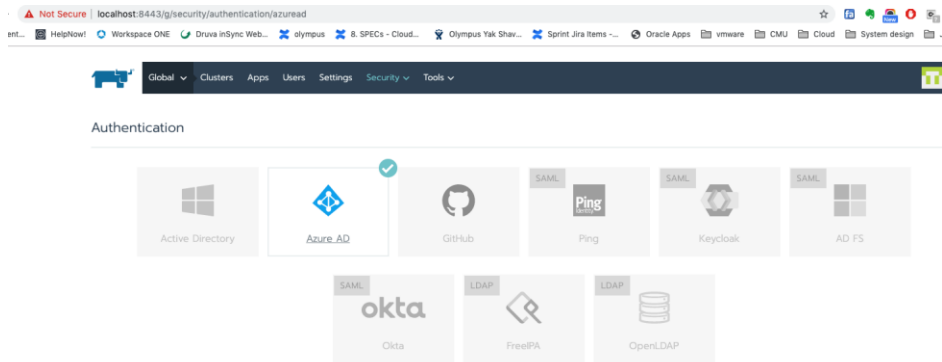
Not Secure | localhost:8443/g/security/authentication/azuread

ent... HelpNow! Workspace ONE Druva inSync Web... olympus 8. SPECs - Cloud... Olympus Yak Shav... Sprint Jira Items -... Oracle Apps vmware CMU Cloud System design

Global Clusters Apps Users Settings Security Tools

Authentication

Active Directory

Azure AD

GitHub

SAML
Ping
Ping

SAML
Keycloak

SAML
AD FS

SAML
okta
Okta

LDAP
FreeIPA

LDAP
OpenLDAP